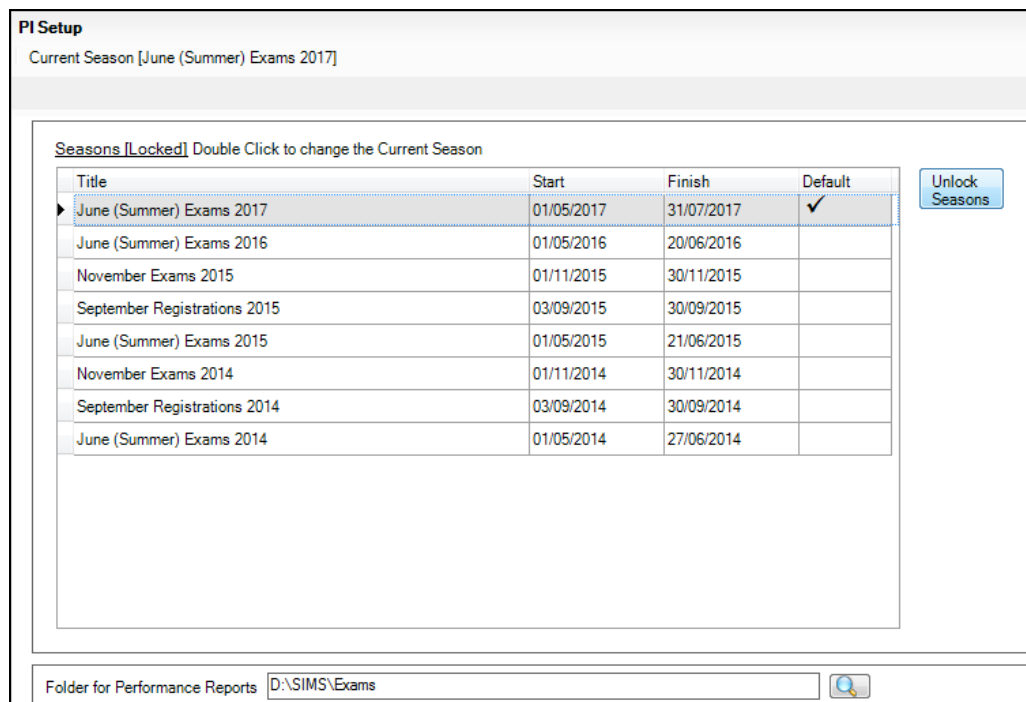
PI Setup

Current Season [June (Summer) Exams 2017]

Seasons [Locked] Double Click to change the Current Season

| Title | Start | Finish | Default |
|---|---|---|---|
| June (Summer) Exams 2017 | 01/05/2017 | 31/07/2017 | ✓ |
| June (Summer) Exams 2016 | 01/05/2016 | 20/06/2016 | |
| November Exams 2015 | 01/11/2015 | 30/11/2015 | |
| September Registrations 2015 | 03/09/2015 | 30/09/2015 | |
| June (Summer) Exams 2015 | 01/05/2015 | 21/06/2015 | |
| November Exams 2014 | 01/11/2014 | 30/11/2014 | |
| September Registrations 2014 | 03/09/2014 | 30/09/2014 | |
| June (Summer) Exams 2014 | 01/05/2014 | 27/06/2014 | |

Unlock Seasons

Folder for Performance Reports D:\SIMS\Exams